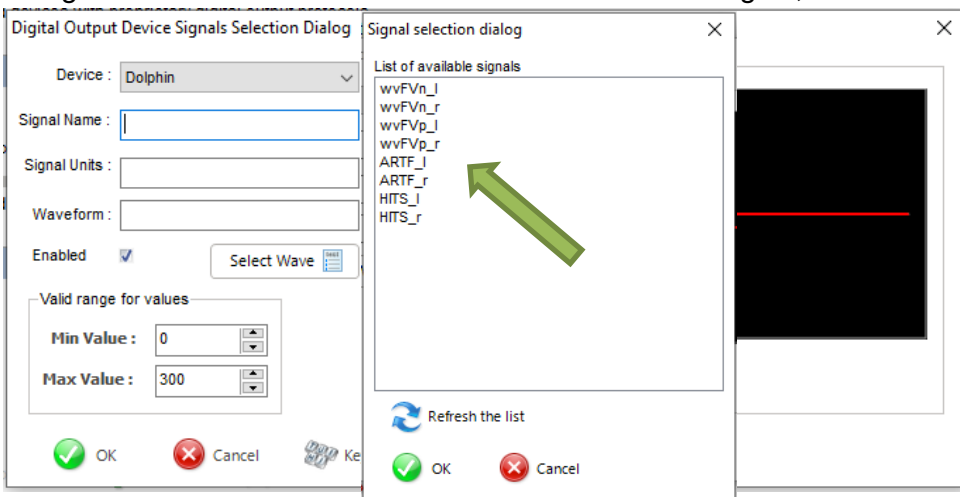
Digital Output Device Signals Selection Dialog

Device : Dolphin

Signal Name :

Signal Units :

Waveform :

Enabled

Select Wave

Valid range for values

Min Value : 0

Max Value : 300

OK

Cancel

Ke

Signal selection dialog

List of available signals

wvFVn_l
wvFVn_r
wvFVp_l
wvFVp_r
ARTF_l
ARTF_r
HITS_l
HITS_r

Refresh the list

OK

Cancel